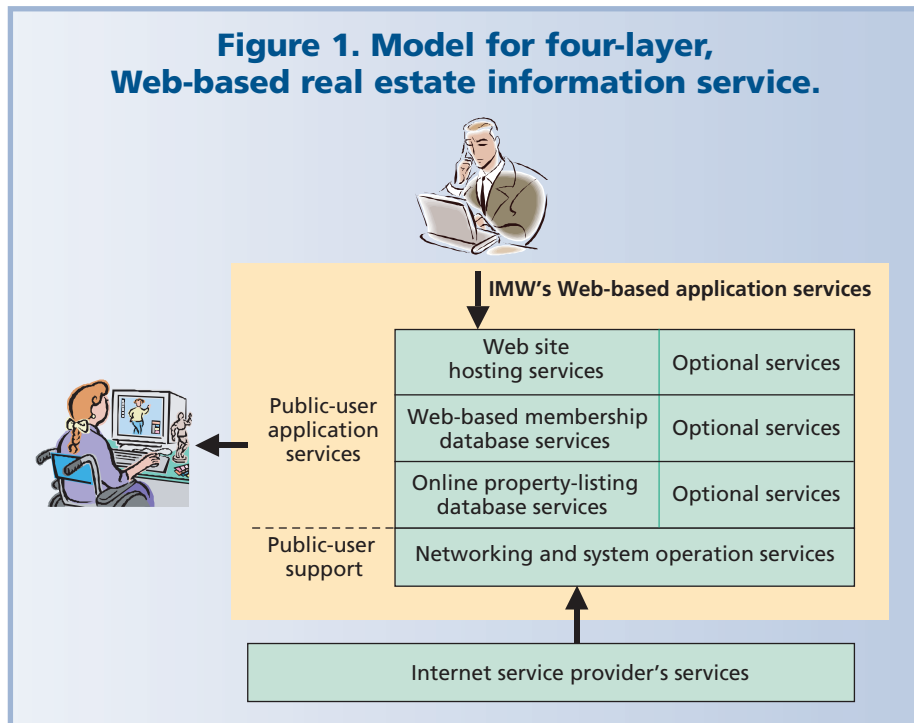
Figure 1. Model for four-layer, Web-based real estate information service.

IMW's Web-based application services

Public-user application services

Public-user support

| Web site hosting services | Optional services |
|---|---|
| Web-based membership database services | Optional services |
| Online property-listing database services | Optional services |

Networking and system operation services

Internet service provider's services